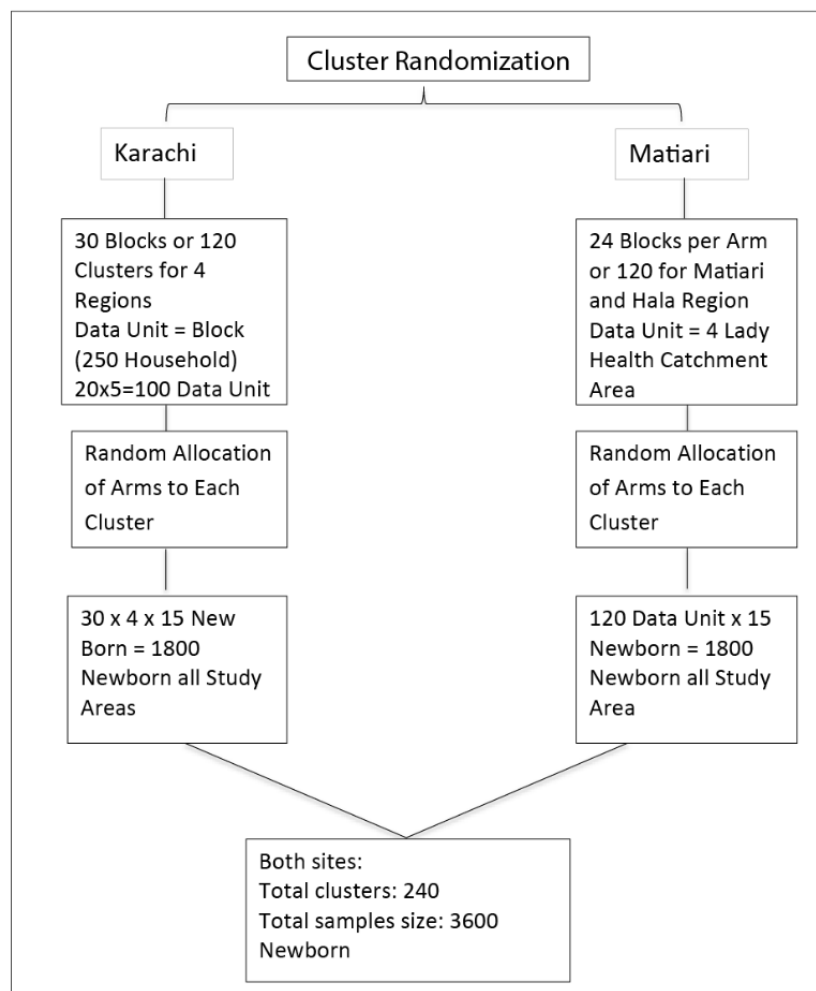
Cluster Randomization

Karachi

30 Blocks or 120 Clusters for 4 Regions
Data Unit = Block (250 Household)
20x5=100 Data Unit

Random Allocation of Arms to Each Cluster

30 x 4 x 15 New Born = 1800 Newborn all Study Areas

Matiari

24 Blocks per Arm or 120 for Matiari and Hala Region
Data Unit = 4 Lady Health Catchment Area

Random Allocation of Arms to Each Cluster

120 Data Unit x 15 Newborn = 1800 Newborn all Study Area

Both sites:
Total clusters: 240
Total samples size: 3600 Newborn